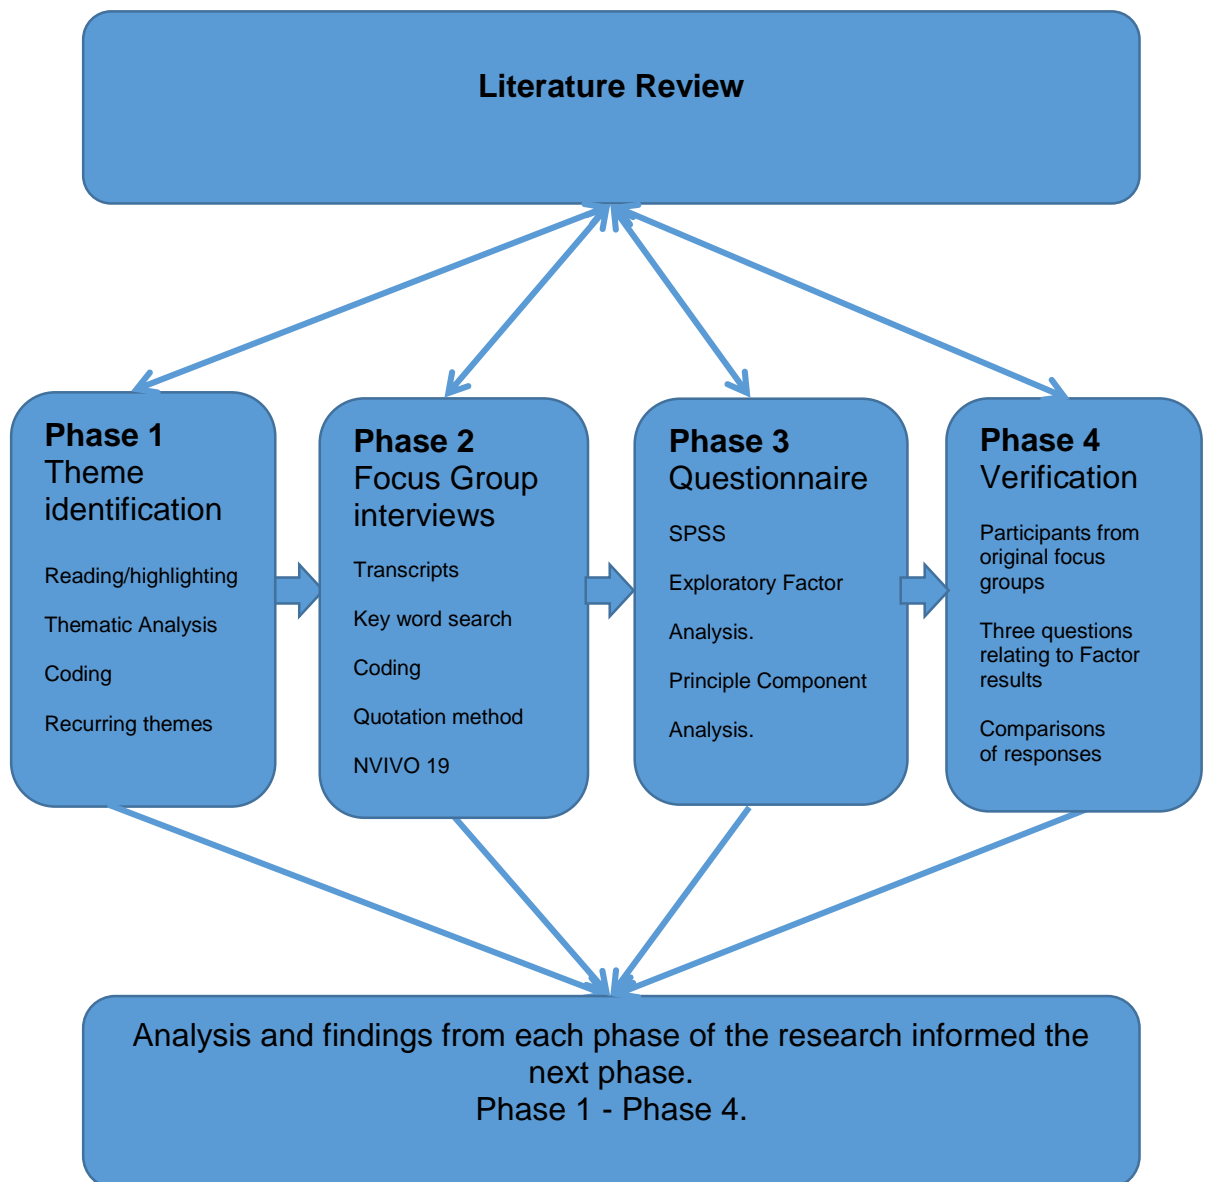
Literature Review

Phase 1
Theme identification

Reading/highlighting

Thematic Analysis

Coding

Recurring themes

Phase 2
Focus Group interviews

Transcripts

Key word search

Coding

Quotation method

NVIVO 19

Phase 3
Questionnaire

SPSS

Exploratory Factor

Analysis.

Principle Component

Analysis.

Phase 4
Verification

Participants from original focus groups

Three questions relating to Factor results

Comparisons of responses

Analysis and findings from each phase of the research informed the next phase.
Phase 1 - Phase 4.